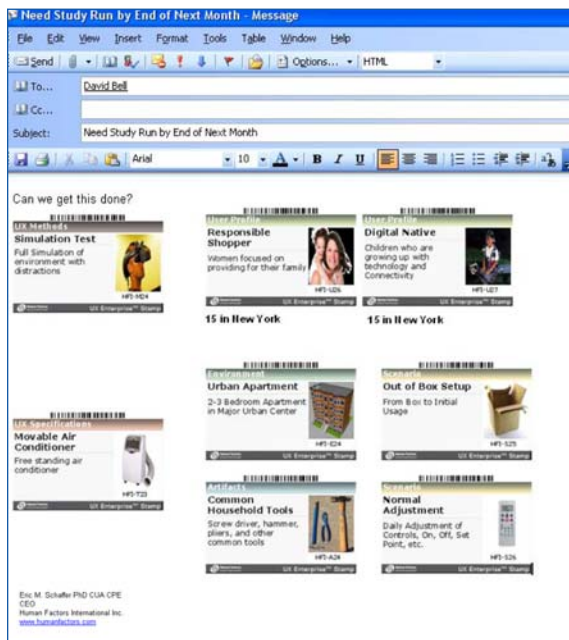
Need Study Run by End of Next Month - Message

File Edit View Insert Format Tools Table Window Help

Send | Options... | HTML

To... David Bell

Cc...

Subject: Need Study Run by End of Next Month

Arial 10 B I U

Can we get this done?

UX Methods
Simulation Test
Full Simulation of environment with distractions
HFI-M24
UX Enterprise™ Stamp

User Profile
Responsible Shopper
Women focused on providing for their family
HFI-U26
UX Enterprise™ Stamp

15 in New York

User Profile
Digital Native
Children who are growing up with technology and Connectivity
HFI-U27
UX Enterprise™ Stamp

15 in New York

Environment
Urban Apartment
2-3 Bedroom Apartment in Major Urban Center
HFI-E24
UX Enterprise™ Stamp

Scenario
Out of Box Setup
From Box to Initial Usage
HFI-S25
UX Enterprise™ Stamp

UX Specifications
Movable Air Conditioner
Free standing air conditioner
HFI-T23
UX Enterprise™ Stamp

Artifacts
Common Household Tools
Screw driver, hammer, pliers, and other common tools
HFI-A28
UX Enterprise™ Stamp

Scenario
Normal Adjustment
Daily Adjustment of Controls, On, Off, Set Point, etc.
HFI-S26
UX Enterprise™ Stamp

Eric M. Schaffer PhD CUA CPE
CEO
Human Factors International Inc.
www.humanfactors.com